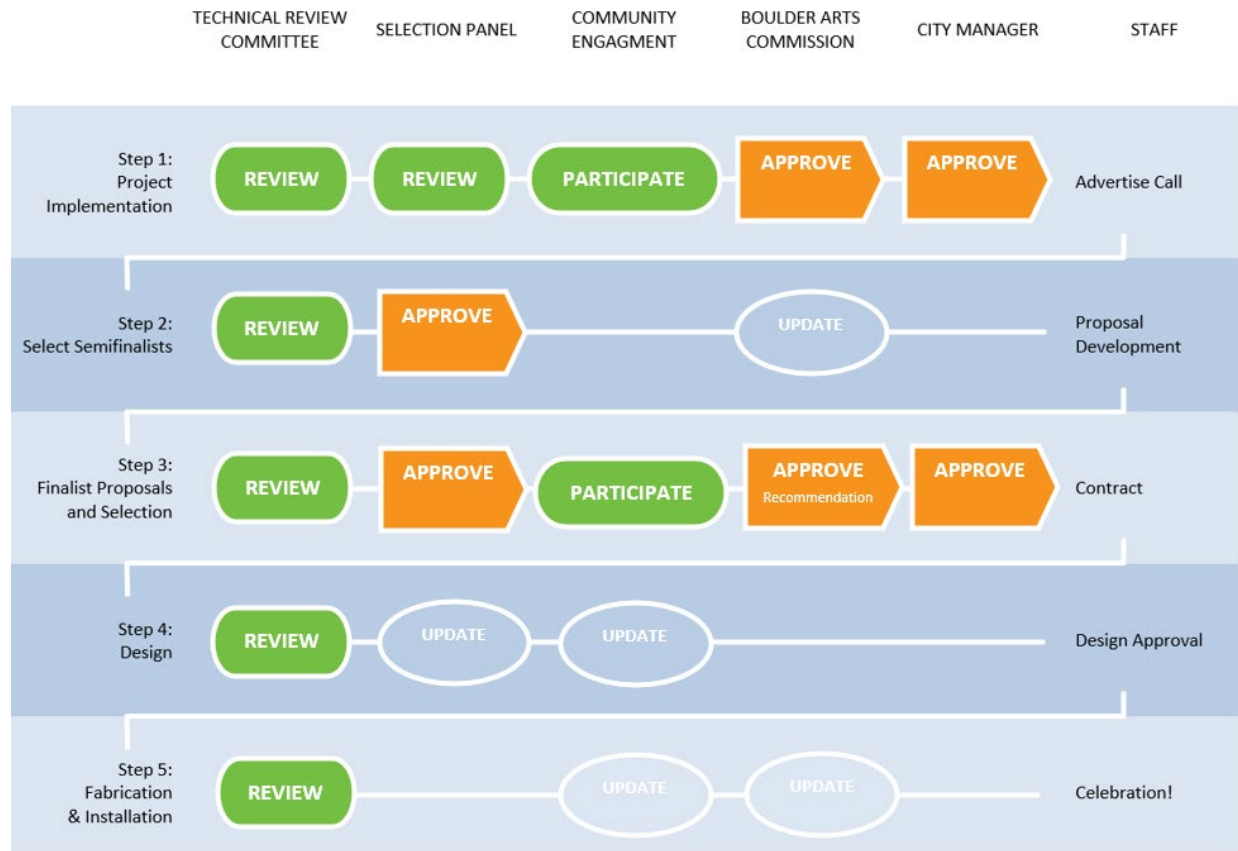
TECHNICAL REVIEW COMMITTEE | SELECTION PANEL | COMMUNITY ENGAGMENT | BOULDER ARTS COMMISSION | CITY MANAGER | STAFF

Step 1: Project Implementation
REVIEW
REVIEW
PARTICIPATE
APPROVE
APPROVE
Advertise Call

Step 2: Select Semifinalists
REVIEW
APPROVE
UPDATE
Proposal Development

Step 3: Finalist Proposals and Selection
REVIEW
APPROVE
PARTICIPATE
APPROVE Recommendation
APPROVE
Contract

Step 4: Design
REVIEW
UPDATE
UPDATE
Design Approval

Step 5: Fabrication & Installation
REVIEW
UPDATE
UPDATE
Celebration!